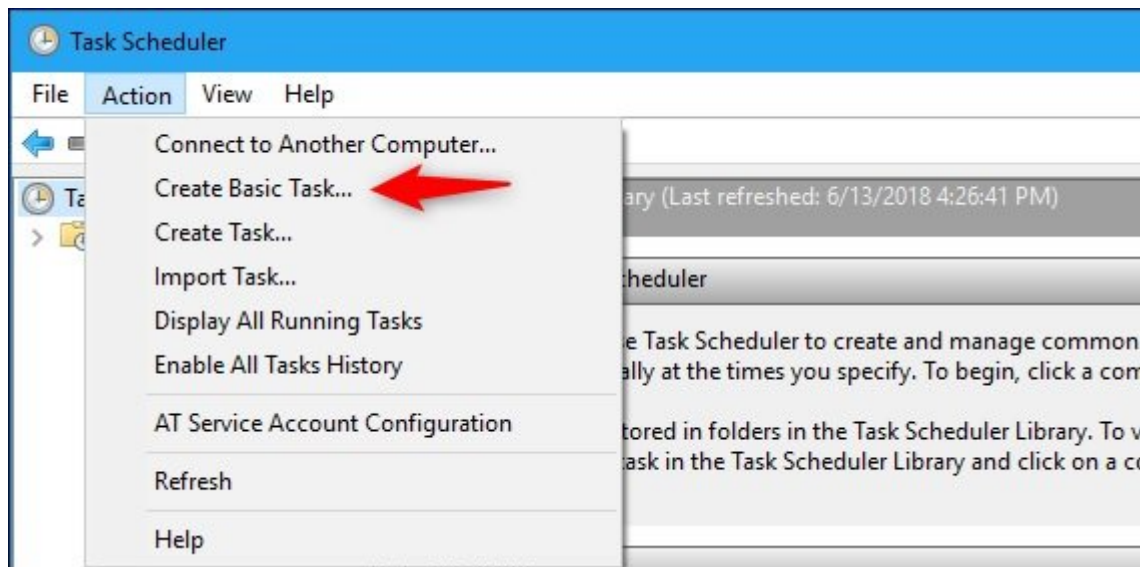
Task Scheduler

File Action View Help

Connect to Another Computer...
Create Basic Task...
Create Task...
Import Task...
Display All Running Tasks
Enable All Tasks History
AT Service Account Configuration
Refresh
Help

Ta

ary (Last refreshed: 6/13/2018 4:26:41 PM)

cheduler

e Task Scheduler to create and manage common
ally at the times you specify. To begin, click a com

tored in folders in the Task Scheduler Library. To v
ask in the Task Scheduler Library and click on a c